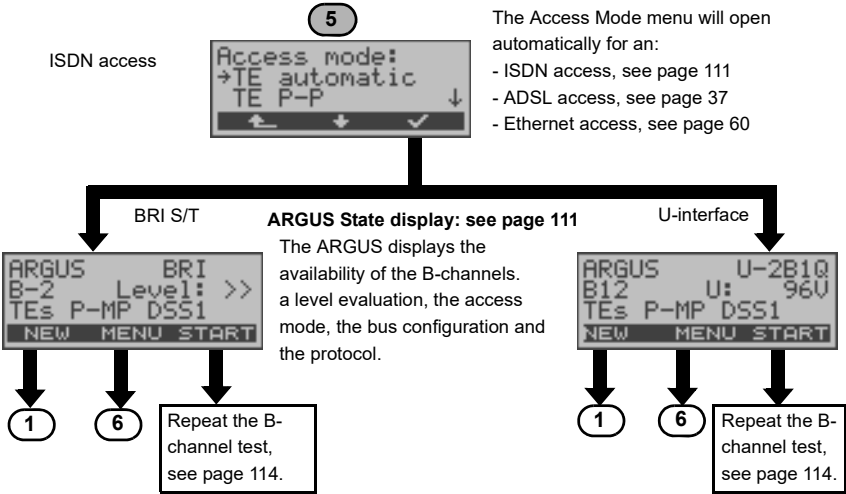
5

ISDN access

Access mode:
→TE automatic
TE P-P ↓

The Access Mode menu will open automatically for an:
- ISDN access, see page 111
- ADSL access, see page 37
- Ethernet access, see page 60

BRI S/T

ARGUS State display: see page 111

U-interface

ARGUS BRI
B-2 Level: >>
TEs P-MP DSS1
NEW MENU START

The ARGUS displays the availability of the B-channels. a level evaluation, the access mode, the bus configuration and the protocol.

ARGUS U-2B1Q
B12 U: 96V
TEs P-MP DSS1
NEW MENU START

1

6

Repeat the B-channel test, see page 114.

1

6

Repeat the B-channel test, see page 114.